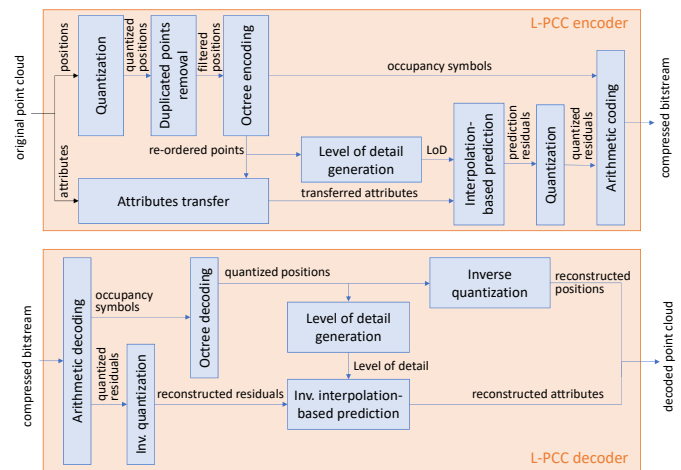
L-PCC encoder

original point cloud

positions

Quantization

quantized positions

Duplicated points removal

filtered positions

Octree encoding

occupancy symbols

Arithmetic coding

compressed bitstream

re-ordered points

Level of detail generation

LoD

Interpolation-based prediction

prediction residuals

Quantization

quantized residuals

attributes

Attributes transfer

transferred attributes

compressed bitstream

Arithmetic decoding

occupancy symbols

Octree decoding

quantized positions

Inverse quantization

reconstructed positions

decoded point cloud

Level of detail generation

Level of detail

quantized residuals

Inv. quantization

reconstructed residuals

Inv. interpolation-based prediction

reconstructed attributes

L-PCC decoder